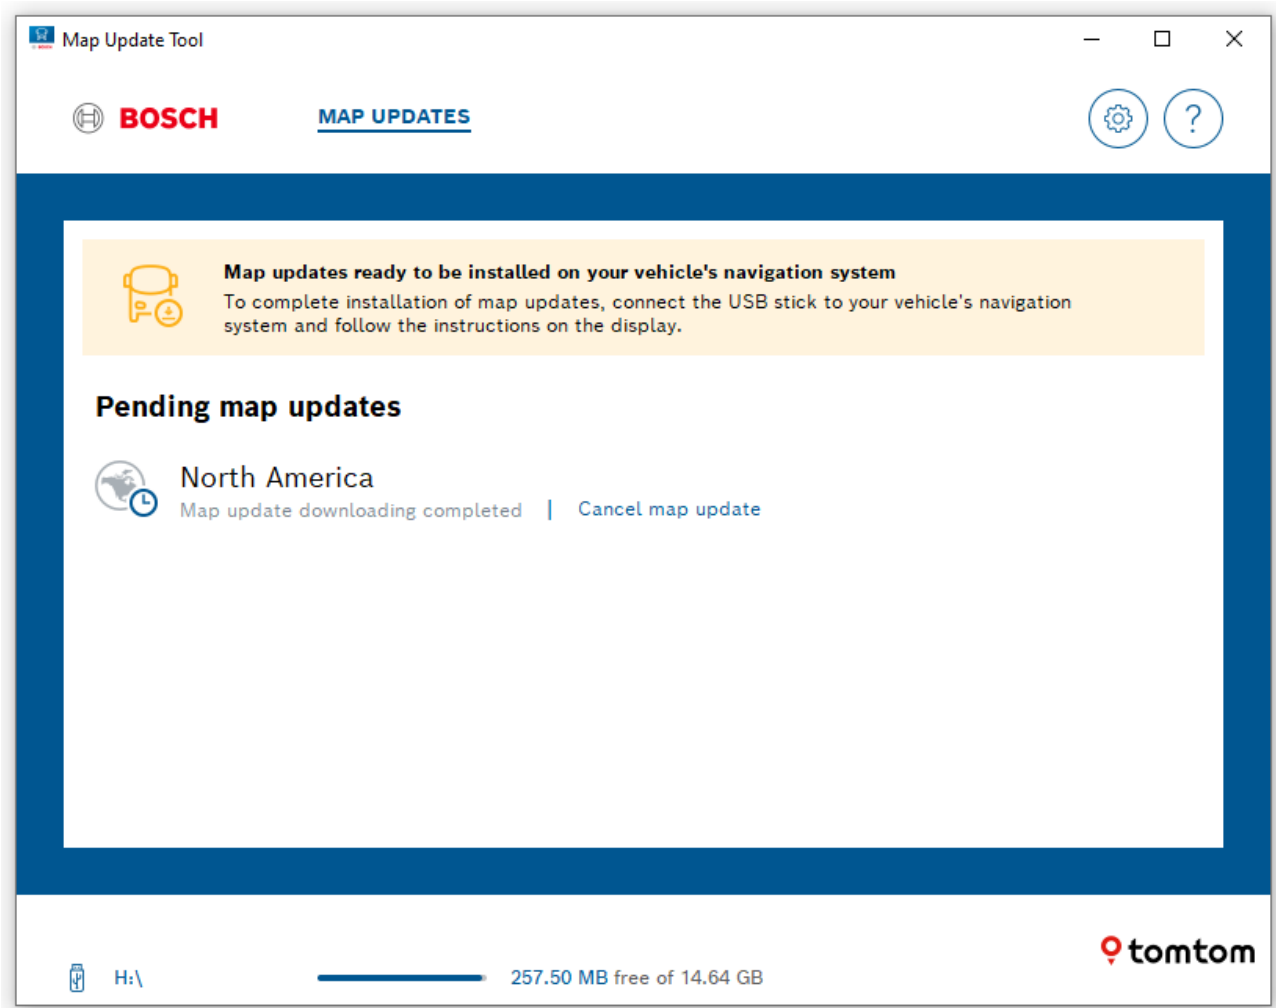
Map Update Tool

BOSCH

MAP UPDATES

?

Map updates ready to be installed on your vehicle's navigation system
To complete installation of map updates, connect the USB stick to your vehicle's navigation system and follow the instructions on the display.

Pending map updates

North America
Map update downloading completed | Cancel map update

tomtom

H:\

257.50 MB free of 14.64 GB